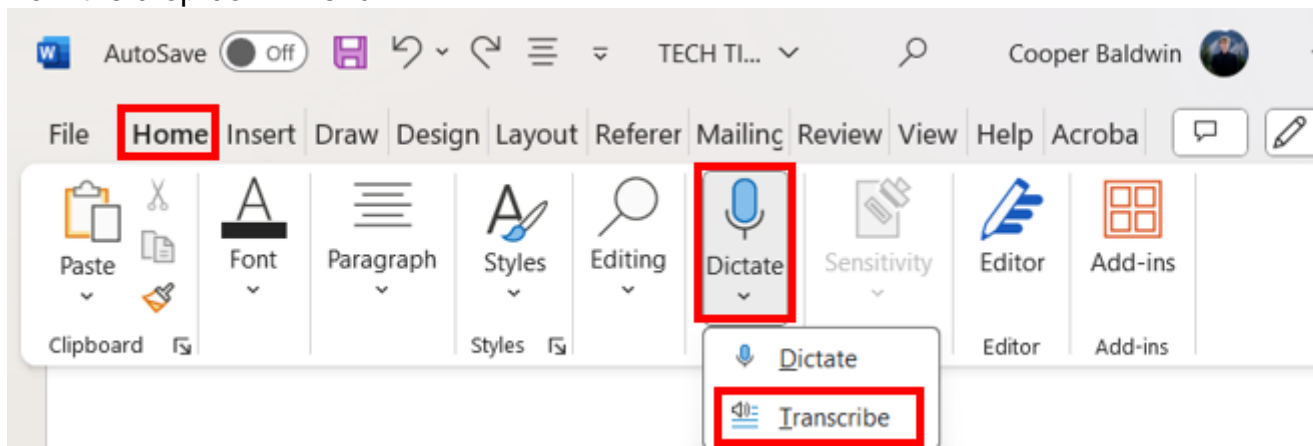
AutoSave Off TECH TI... Cooper Baldwin

File Home Insert Draw Design Layout Referer Mailinc Review View Help Acroba

Paste

Font

Paragraph

Styles

Editing

Dictate

Sensitivity

Editor

Add-ins

Clipboard

Styles

Editor

Add-ins

Dictate

Transcribe